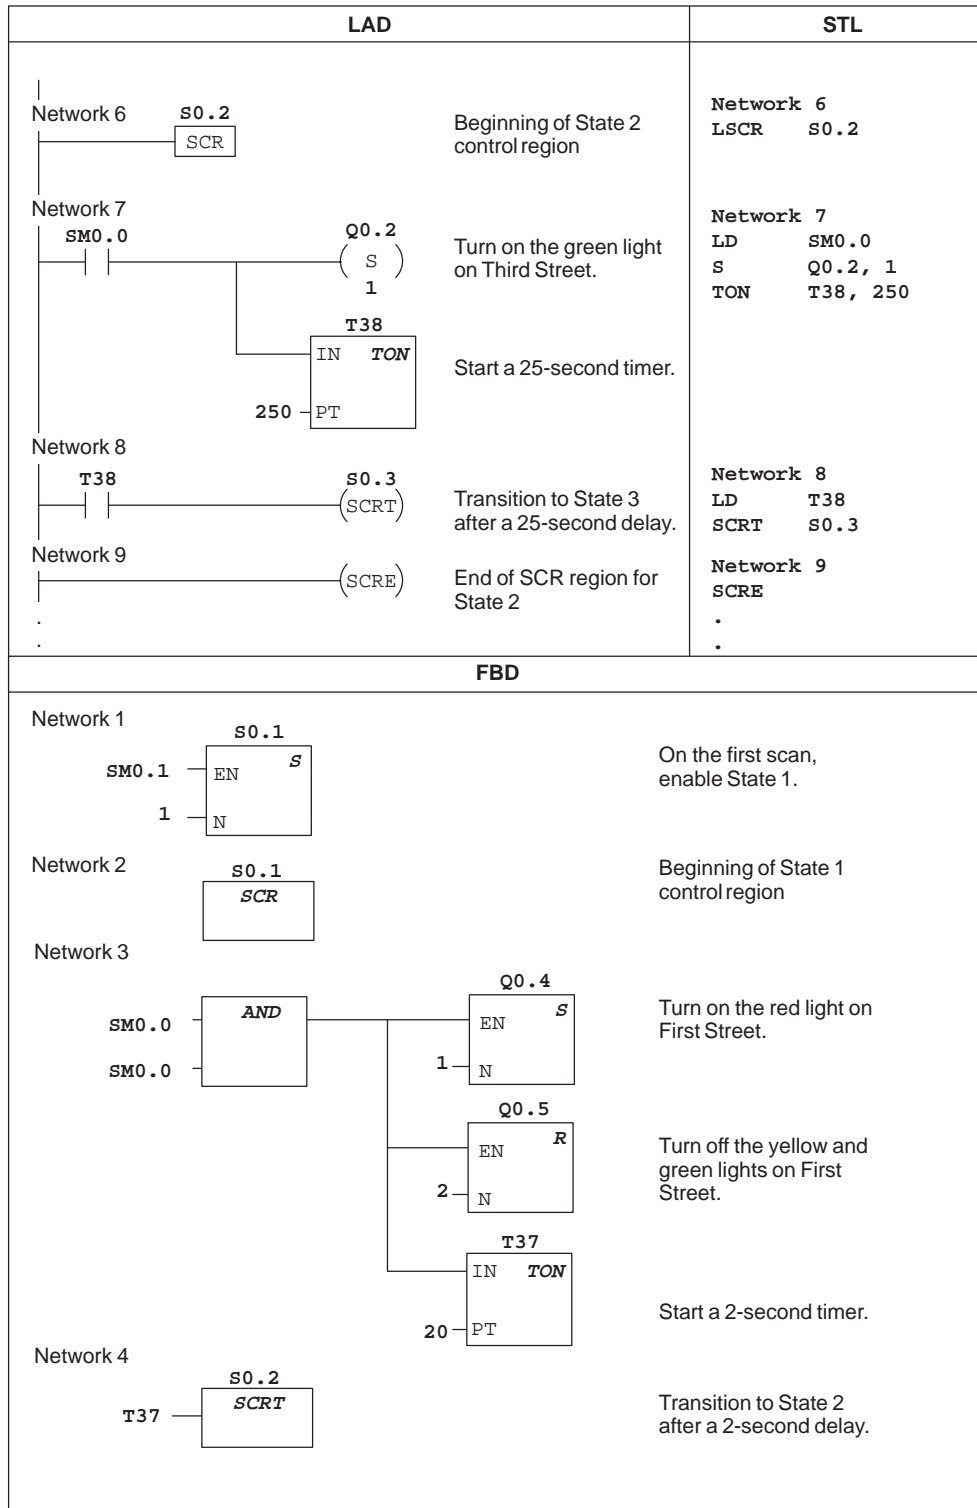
| LAD | STL |
|---|---|
| Network 6 S0.2 SCR — Beginning of State 2 control region | Network 6<br>LSCR S0.2 |
| Network 7 SM0.0 Q0.2 S 1 — Turn on the green light on Third Street. T38 IN TON 250 PT — Start a 25-second timer. | Network 7<br>LD SM0.0<br>S Q0.2, 1<br>TON T38, 250 |
| Network 8 T38 S0.3 SCRT — Transition to State 3 after a 25-second delay. | Network 8<br>LD T38<br>SCRT S0.3 |
| Network 9 SCRE — End of SCR region for State 2<br>.<br>. | Network 9<br>SCRE<br>.<br>. |

FBD

Network 1
S0.1
SM0.1 EN S
1 N
On the first scan, enable State 1.

Network 2
S0.1
SCR
Beginning of State 1 control region

Network 3
SM0.0 AND
SM0.0
Q0.4
EN S
1 N
Turn on the red light on First Street.

Q0.5
EN R
2 N
Turn off the yellow and green lights on First Street.

T37
IN TON
20 PT
Start a 2-second timer.

Network 4
S0.2
T37 SCRT
Transition to State 2 after a 2-second delay.